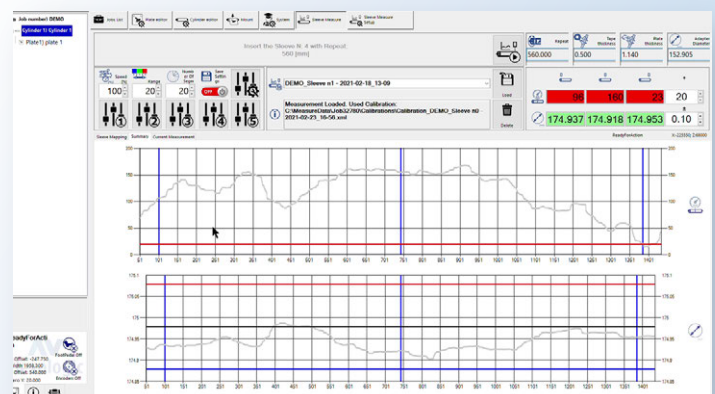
Job number) DEMO
Cylinder 1) Cylinder 1
Plate1) plate 1

Insert the Sleeve N. 4 with Repeat:
560 [mm]

Speed
100
Bars
20
Range
20
Save
OFF
1 2 3 4 5

DEMO_Sleeve n1 - 2021-02-18_13-09

Measurement Loaded. Used Calibration:
C:\MeasureData\Job32780\Calibrations\Calibration_DEMO_Sleeve n0 2021-02-23_16-50.xml

Load
Delete

Repeat
560.000
Tape Thickness
0.500
Plate Thickness
1.140
Adapter Diameter
152.905

96 | 160 | 23 | 20
174.937 | 174.918 | 174.953 | 0.10

Sleeve Mapping | Summary | Current Measurement
ReadyForAction

250
200
150
100
50
0

175.1
175.05
175
174.95
174.9
174.85

ReadyForActi
FootPedal Off
Encoders Off